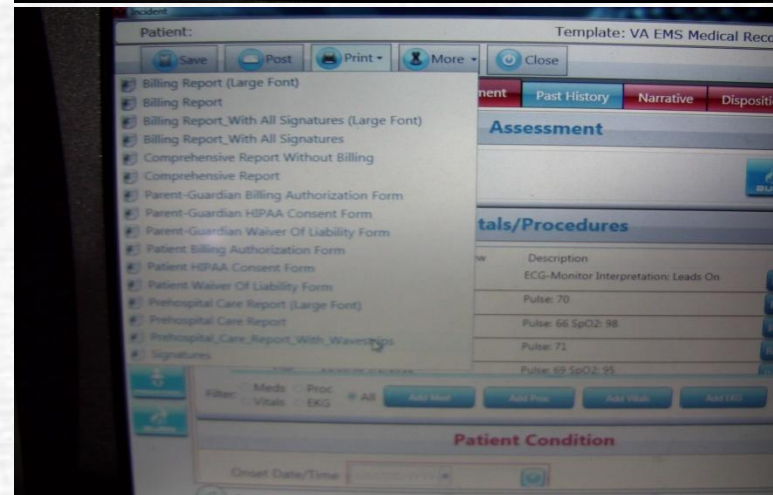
Incident

Patient:

Template: VA EMS Medical Reco

Save

Post

Print

More

Close

Billing Report (Large Font)

Billing Report

Billing Report_With All Signatures (Large Font)

Billing Report_With All Signatures

Comprehensive Report Without Billing

Comprehensive Report

Parent-Guardian Billing Authorization Form

Parent-Guardian HIPAA Consent Form

Parent-Guardian Waiver Of Liability Form

Patient Billing Authorization Form

Patient HIPAA Consent Form

Patient Waiver Of Liability Form

Prehospital Care Report (Large Font)

Prehospital Care Report

Prehospital_Care_Report_With_Waveforms

Signatures

nent

Past History

Narrative

Dispositi

Assessment

tals/Procedures

Description

ECG-Monitor Interpretation: Leads On

Pulse: 70

Pulse: 66 SpO2: 98

Pulse: 71

Pulse: 69 SpO2: 95

Filter: Meds Proc Vitals EKG All

Add Med

Add Proc

Add Vitals

Add EKG

Patient Condition

Onset Date/Time